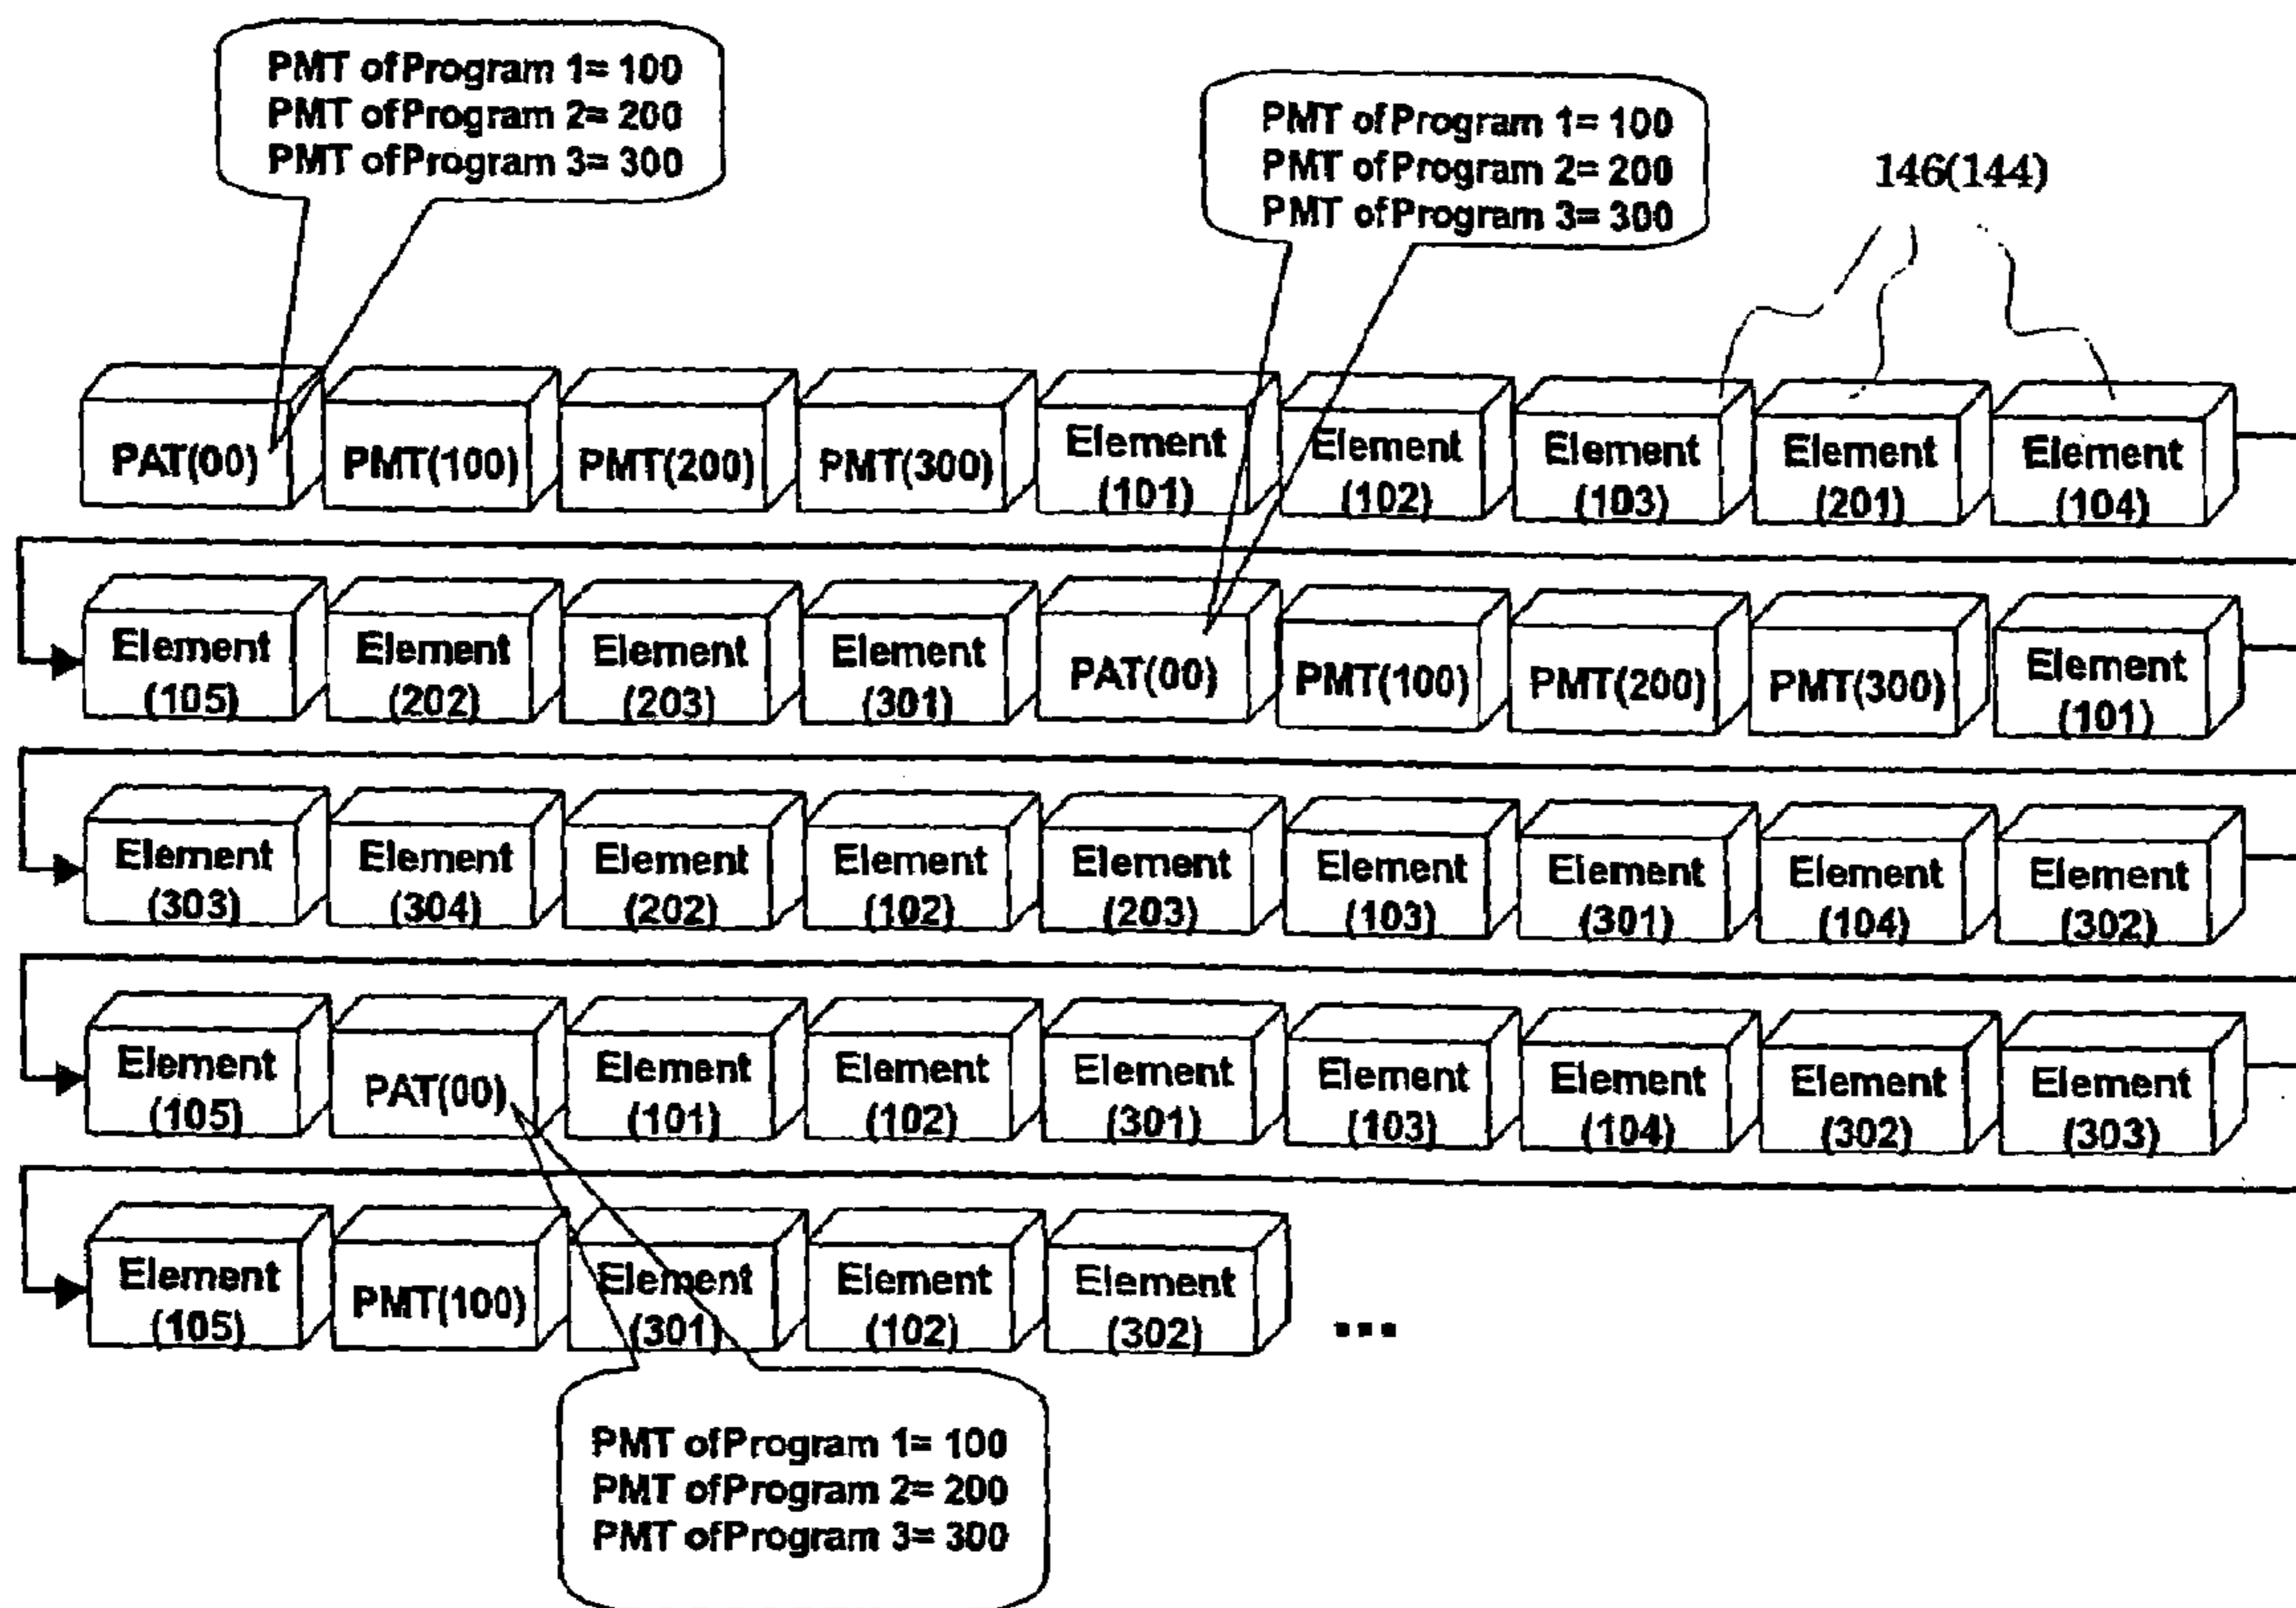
PMT ofProgram 1= 100
PMT ofProgram 2= 200
PMT ofProgram 3= 300

PMT of Program 1= 100
PMT of Program 2= 200
PMT of Program 3= 300

146(144)

PAT(00) PMT(100) PMT(200) PMT(300) Element (101) Element (102) Element (103) Element (201) Element (104)

Element (105) Element (202) Element (203) Element (301) PAT(00) PMT(100) PMT(200) PMT(300) Element (101)

Element (303) Element (304) Element (202) Element (102) Element (203) Element (103) Element (301) Element (104) Element (302)

Element (105) PAT(00) Element (101) Element (102) Element (301) Element (103) Element (104) Element (302) Element (303)

Element (105) PMT(100) Element (301) Element (102) Element (302) ...

PMT ofProgram 1= 100
PMT ofProgram 2= 200
PMT ofProgram 3= 300